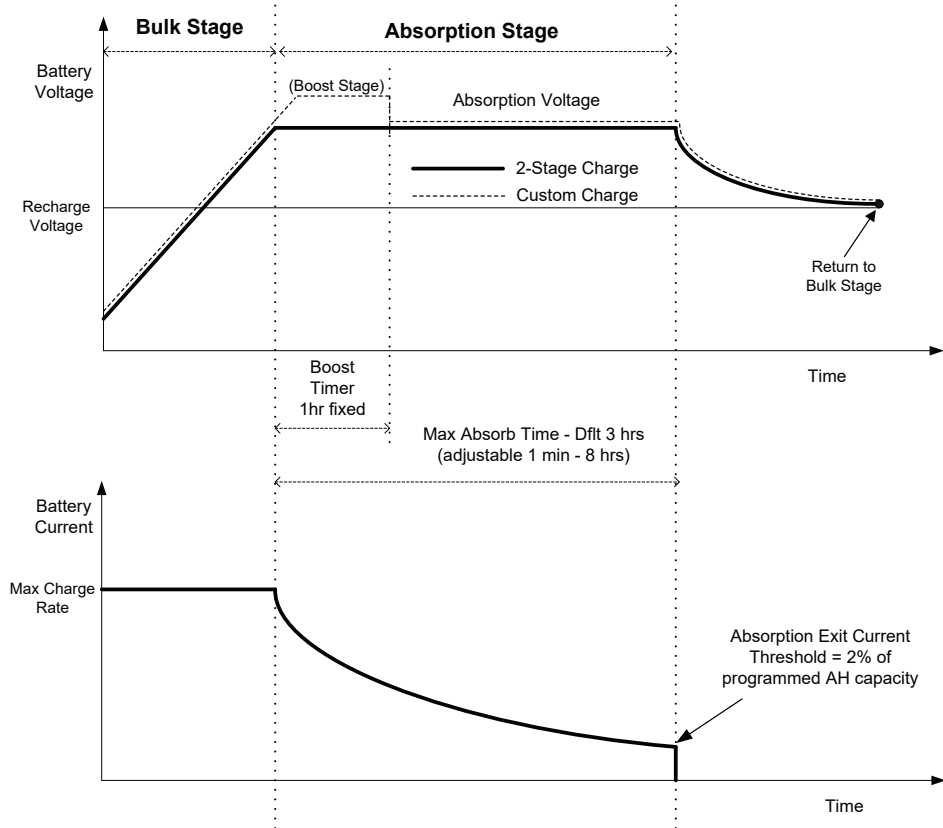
Bulk Stage

Absorption Stage

Battery Voltage

(Boost Stage)

Absorption Voltage

2-Stage Charge

Custom Charge

Recharge Voltage

Return to Bulk Stage

Time

Boost Timer 1hr fixed

Max Absorb Time - Dflt 3 hrs (adjustable 1 min - 8 hrs)

Battery Current

Max Charge Rate

Absorption Exit Current Threshold = 2% of programmed AH capacity

Time